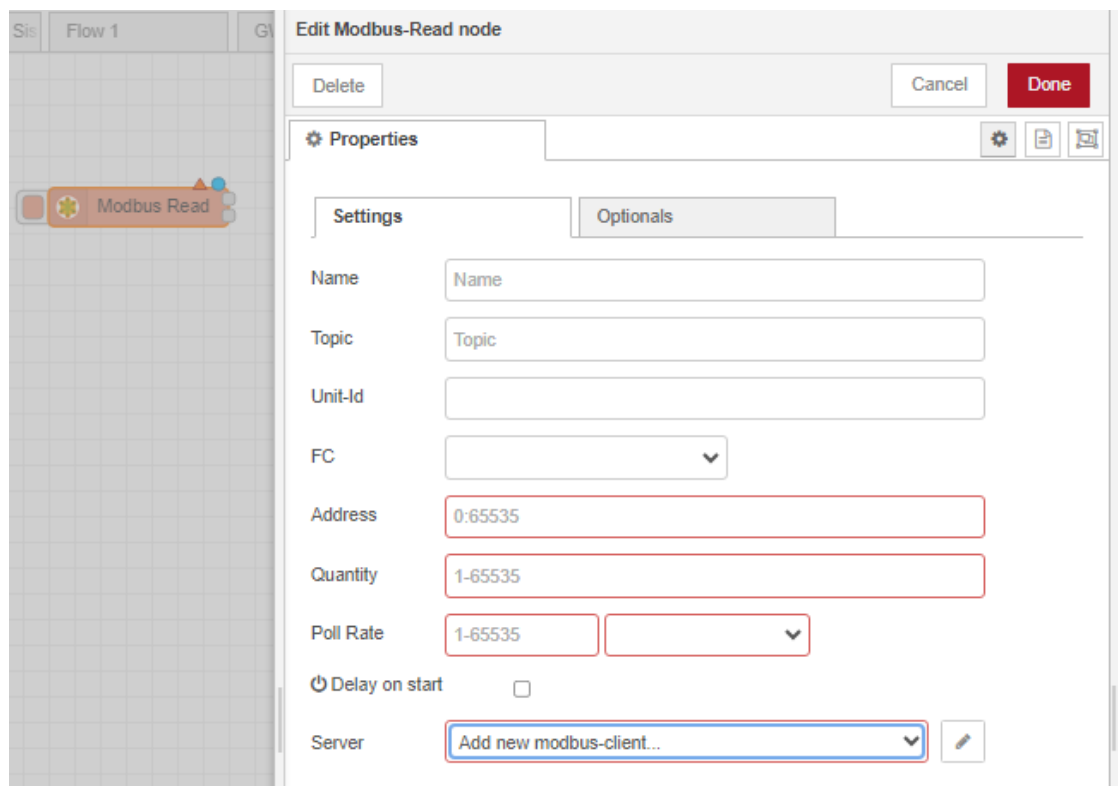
Sis Flow 1 GV

Modbus Read

Edit Modbus-Read node

Delete

Cancel

Done

Properties

Settings

Optionals

Name Name

Topic Topic

Unit-Id

FC

Address 0:65535

Quantity 1-65535

Poll Rate 1-65535

Delay on start

Server Add new modbus-client...